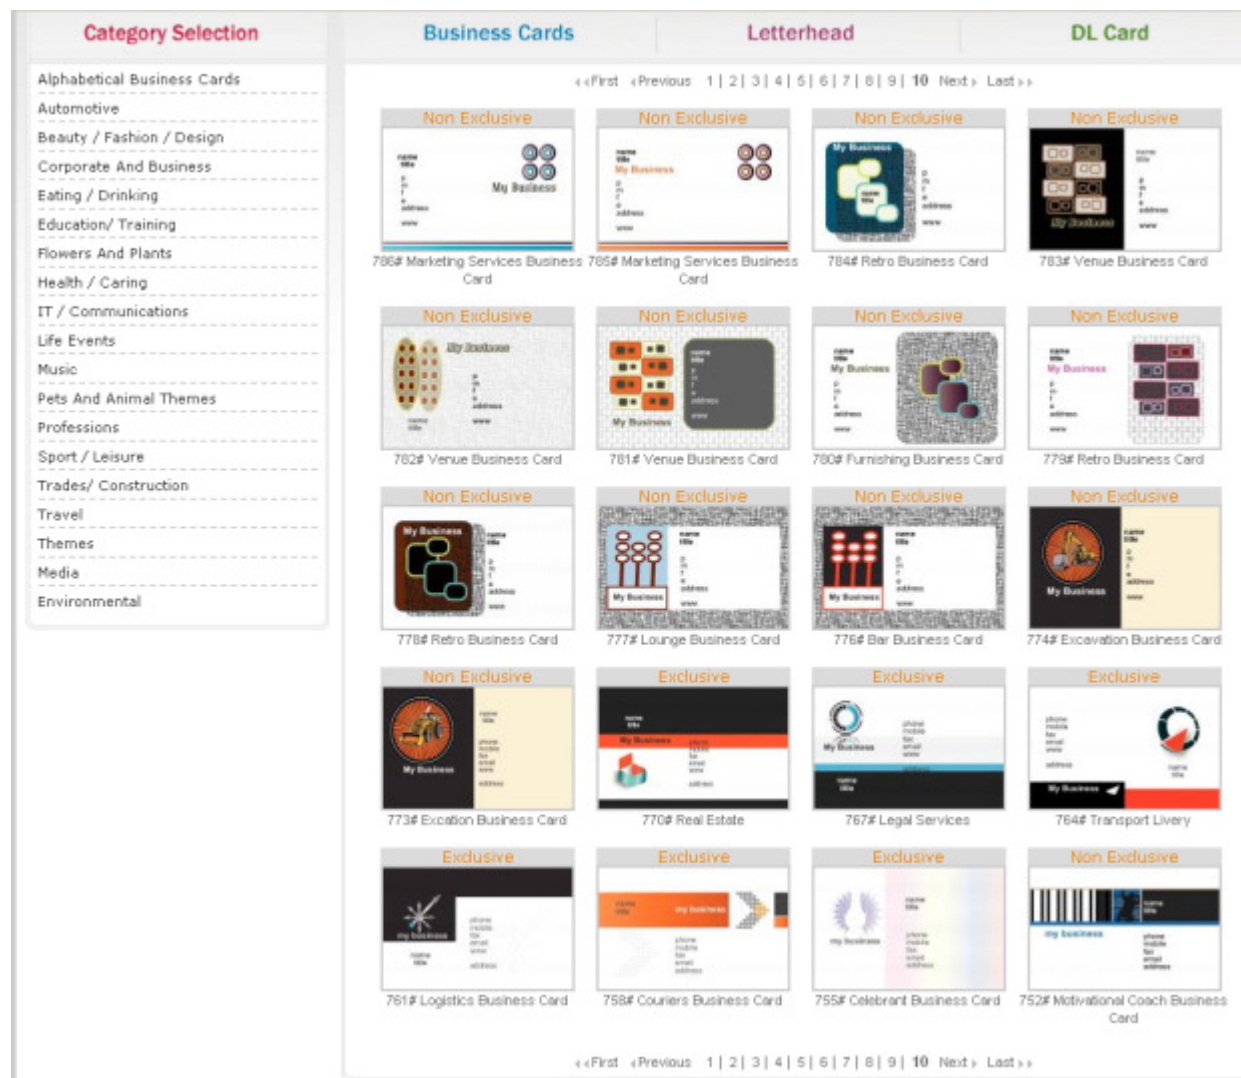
Category Selection

Business Cards | Letterhead | DL Card

Alphabetical Business Cards
Automotive
Beauty / Fashion / Design
Corporate And Business
Eating / Drinking
Education/ Training
Flowers And Plants
Health / Caring
IT / Communications
Life Events
Music
Pets And Animal Themes
Professions
Sport / Leisure
Trades/ Construction
Travel
Themes
Media
Environmental

« First ‹ Previous 1 | 2 | 3 | 4 | 5 | 6 | 7 | 8 | 9 | 10 Next › Last »

Non Exclusive
786# Marketing Services Business Card

Non Exclusive
785# Marketing Services Business Card

Non Exclusive
784# Retro Business Card

Non Exclusive
783# Venue Business Card

Non Exclusive
782# Venue Business Card

Non Exclusive
781# Venue Business Card

Non Exclusive
780# Furnishing Business Card

Non Exclusive
779# Retro Business Card

Non Exclusive
778# Retro Business Card

Non Exclusive
777# Lounge Business Card

Non Exclusive
776# Bar Business Card

Non Exclusive
774# Excavation Business Card

Non Exclusive
773# Excation Business Card

Exclusive
770# Real Estate

Exclusive
767# Legal Services

Exclusive
764# Transport Livery

Exclusive
761# Logistics Business Card

Exclusive
758# Couriers Business Card

Exclusive
755# Celebrant Business Card

Non Exclusive
752# Motivational Coach Business Card

« First ‹ Previous 1 | 2 | 3 | 4 | 5 | 6 | 7 | 8 | 9 | 10 Next › Last »